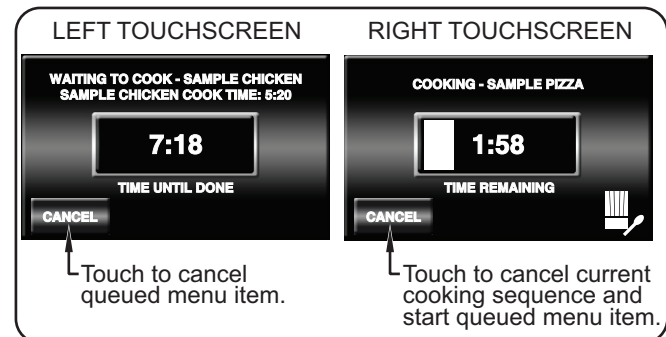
LEFT TOUCHSCREEN

WAITING TO COOK - SAMPLE CHICKEN
SAMPLE CHICKEN COOK TIME: 5:20

7:18

TIME UNTIL DONE

CANCEL

Touch to cancel queued menu item.

RIGHT TOUCHSCREEN

COOKING - SAMPLE PIZZA

1:58

TIME REMAINING

CANCEL

Touch to cancel current cooking sequence and start queued menu item.